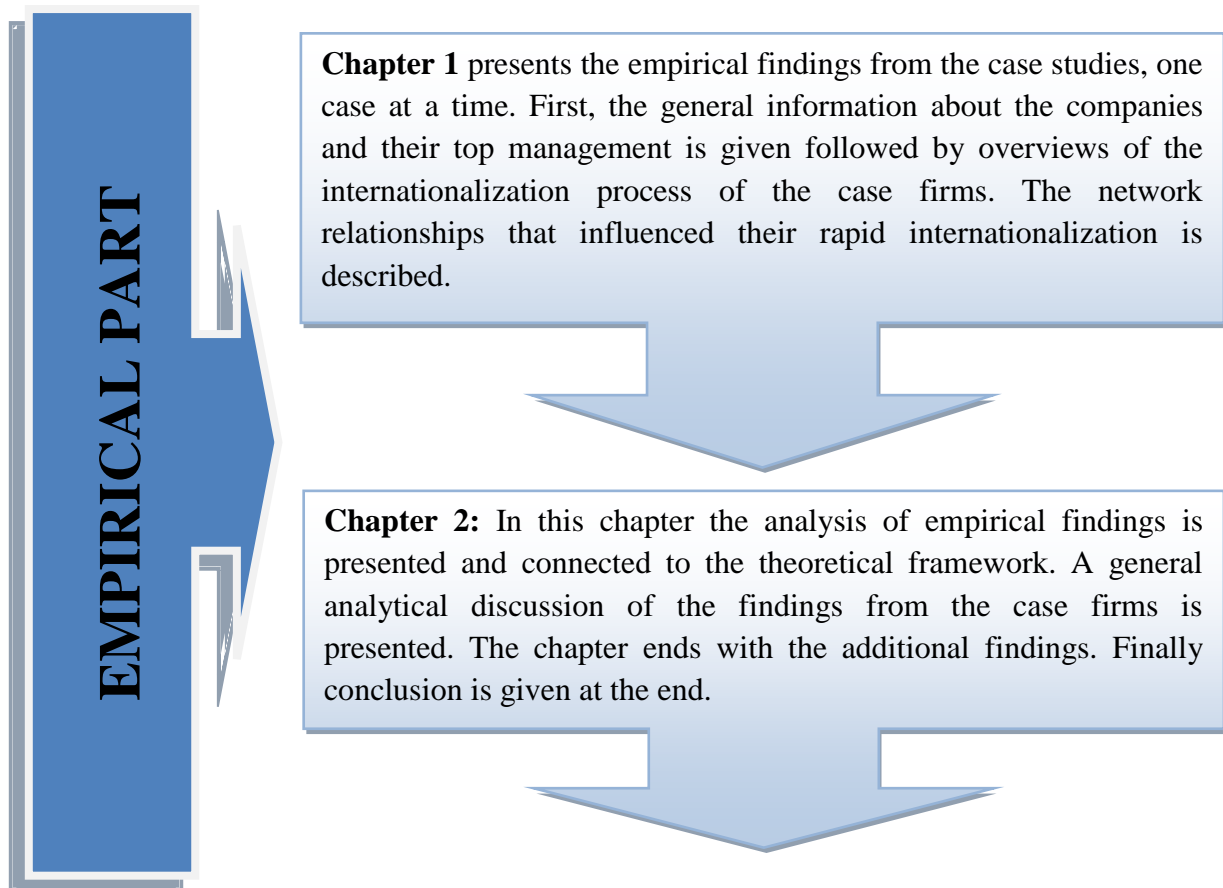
EMPIRICAL PART

**Chapter 1** presents the empirical findings from the case studies, one case at a time. First, the general information about the companies and their top management is given followed by overviews of the internationalization process of the case firms. The network relationships that influenced their rapid internationalization is described.

**Chapter 2:** In this chapter the analysis of empirical findings is presented and connected to the theoretical framework. A general analytical discussion of the findings from the case firms is presented. The chapter ends with the additional findings. Finally conclusion is given at the end.